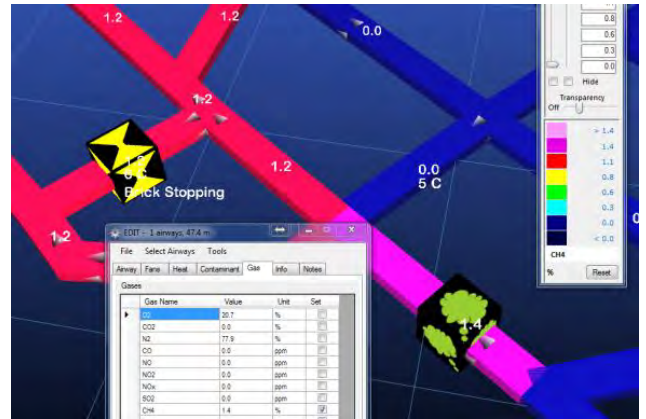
1.2

1.2

0.0

1.2

1.2

0.0

5 C

Brick Stopping

1.2

1.4

0

0.8

0.6

0.3

0.0

Hide

Transparency

Off

> 1.4

1.4

1.1

0.8

0.6

0.3

0.0

< 0.0

CH4

%

Reset

EDIT - 1 airways, 47.4 m

File Select Airways Tools

Airway Fans Heat Contaminant Gas Info Notes

Gases

| | Gas Name | Value | Unit | Set |
|---|---|---|---|---|
| ▸ | O2 | 20.7 | % | |
| | CO2 | 0.0 | % | |
| | N2 | 77.9 | % | |
| | CO | 0.0 | ppm | |
| | NO | 0.0 | ppm | |
| | NO2 | 0.0 | ppm | |
| | NOx | 0.0 | ppm | |
| | SO2 | 0.0 | ppm | |
| | CH4 | 1.4 | % | ☑ |